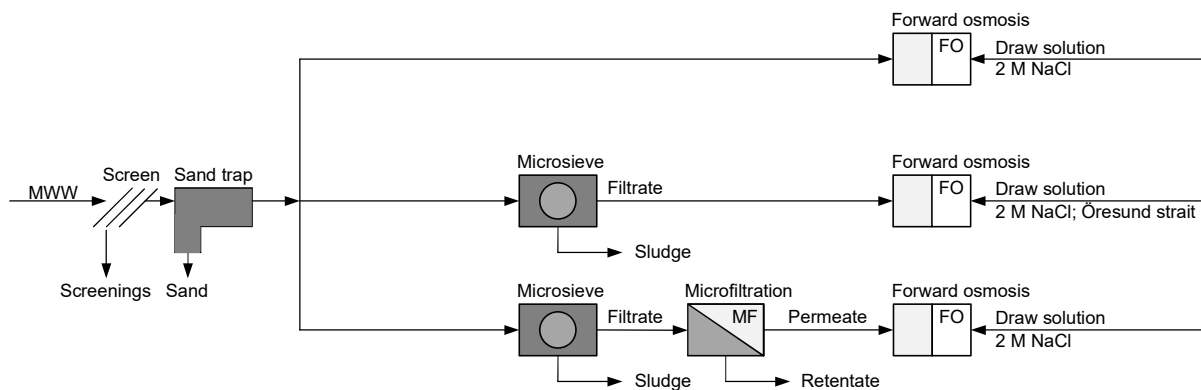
Forward osmosis
FO
Draw solution
2 M NaCl

MWW
Screen
Sand trap
Screenings
Sand

Microsieve
Filtrate
Sludge
Forward osmosis
FO
Draw solution
2 M NaCl; Öresund strait

Microsieve
Filtrate
Sludge
Microfiltration
MF
Permeate
Retentate
Forward osmosis
FO
Draw solution
2 M NaCl